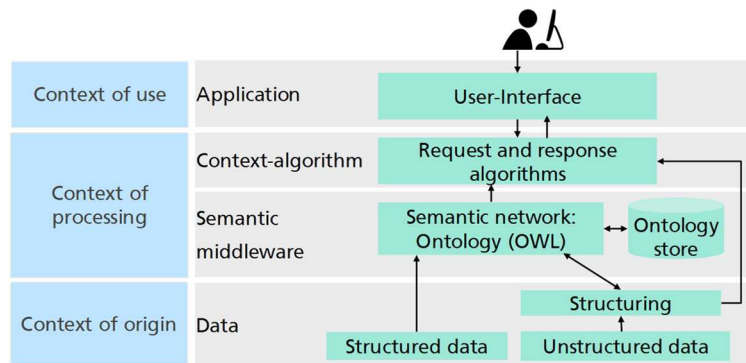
Context of use

Application

User-Interface

Context of processing

Context-algorithm

Request and response algorithms

Semantic middleware

Semantic network: Ontology (OWL)

Ontology store

Context of origin

Data

Structuring

Structured data

Unstructured data